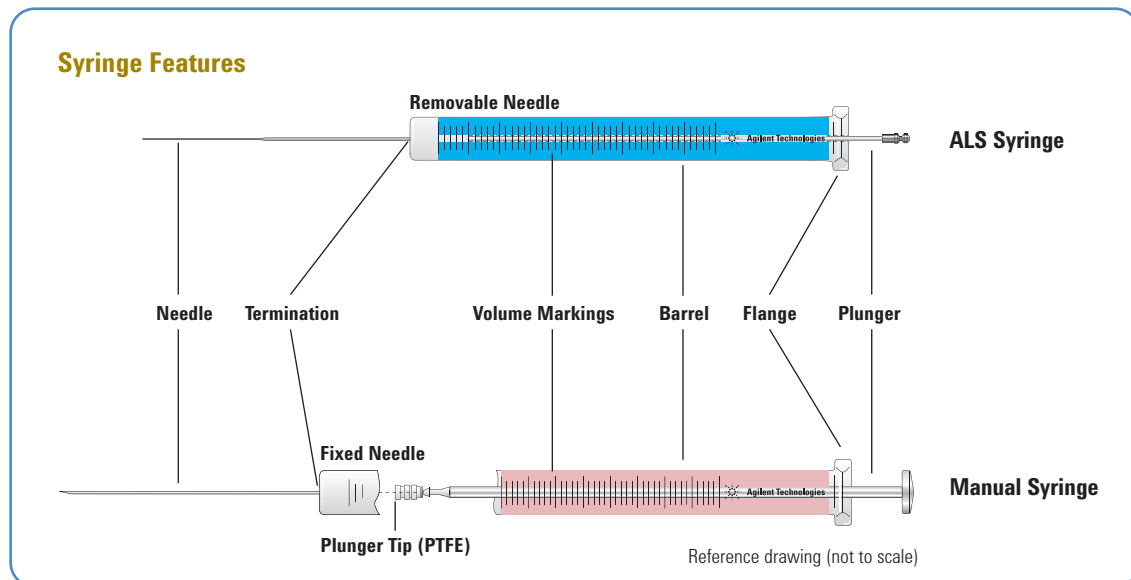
Syringe Features

Removable Needle

Agilent Technologies

ALS Syringe

Needle

Termination

Volume Markings

Barrel

Flange

Plunger

Fixed Needle

Agilent Technologies

Manual Syringe

Plunger Tip (PTFE)

Reference drawing (not to scale)